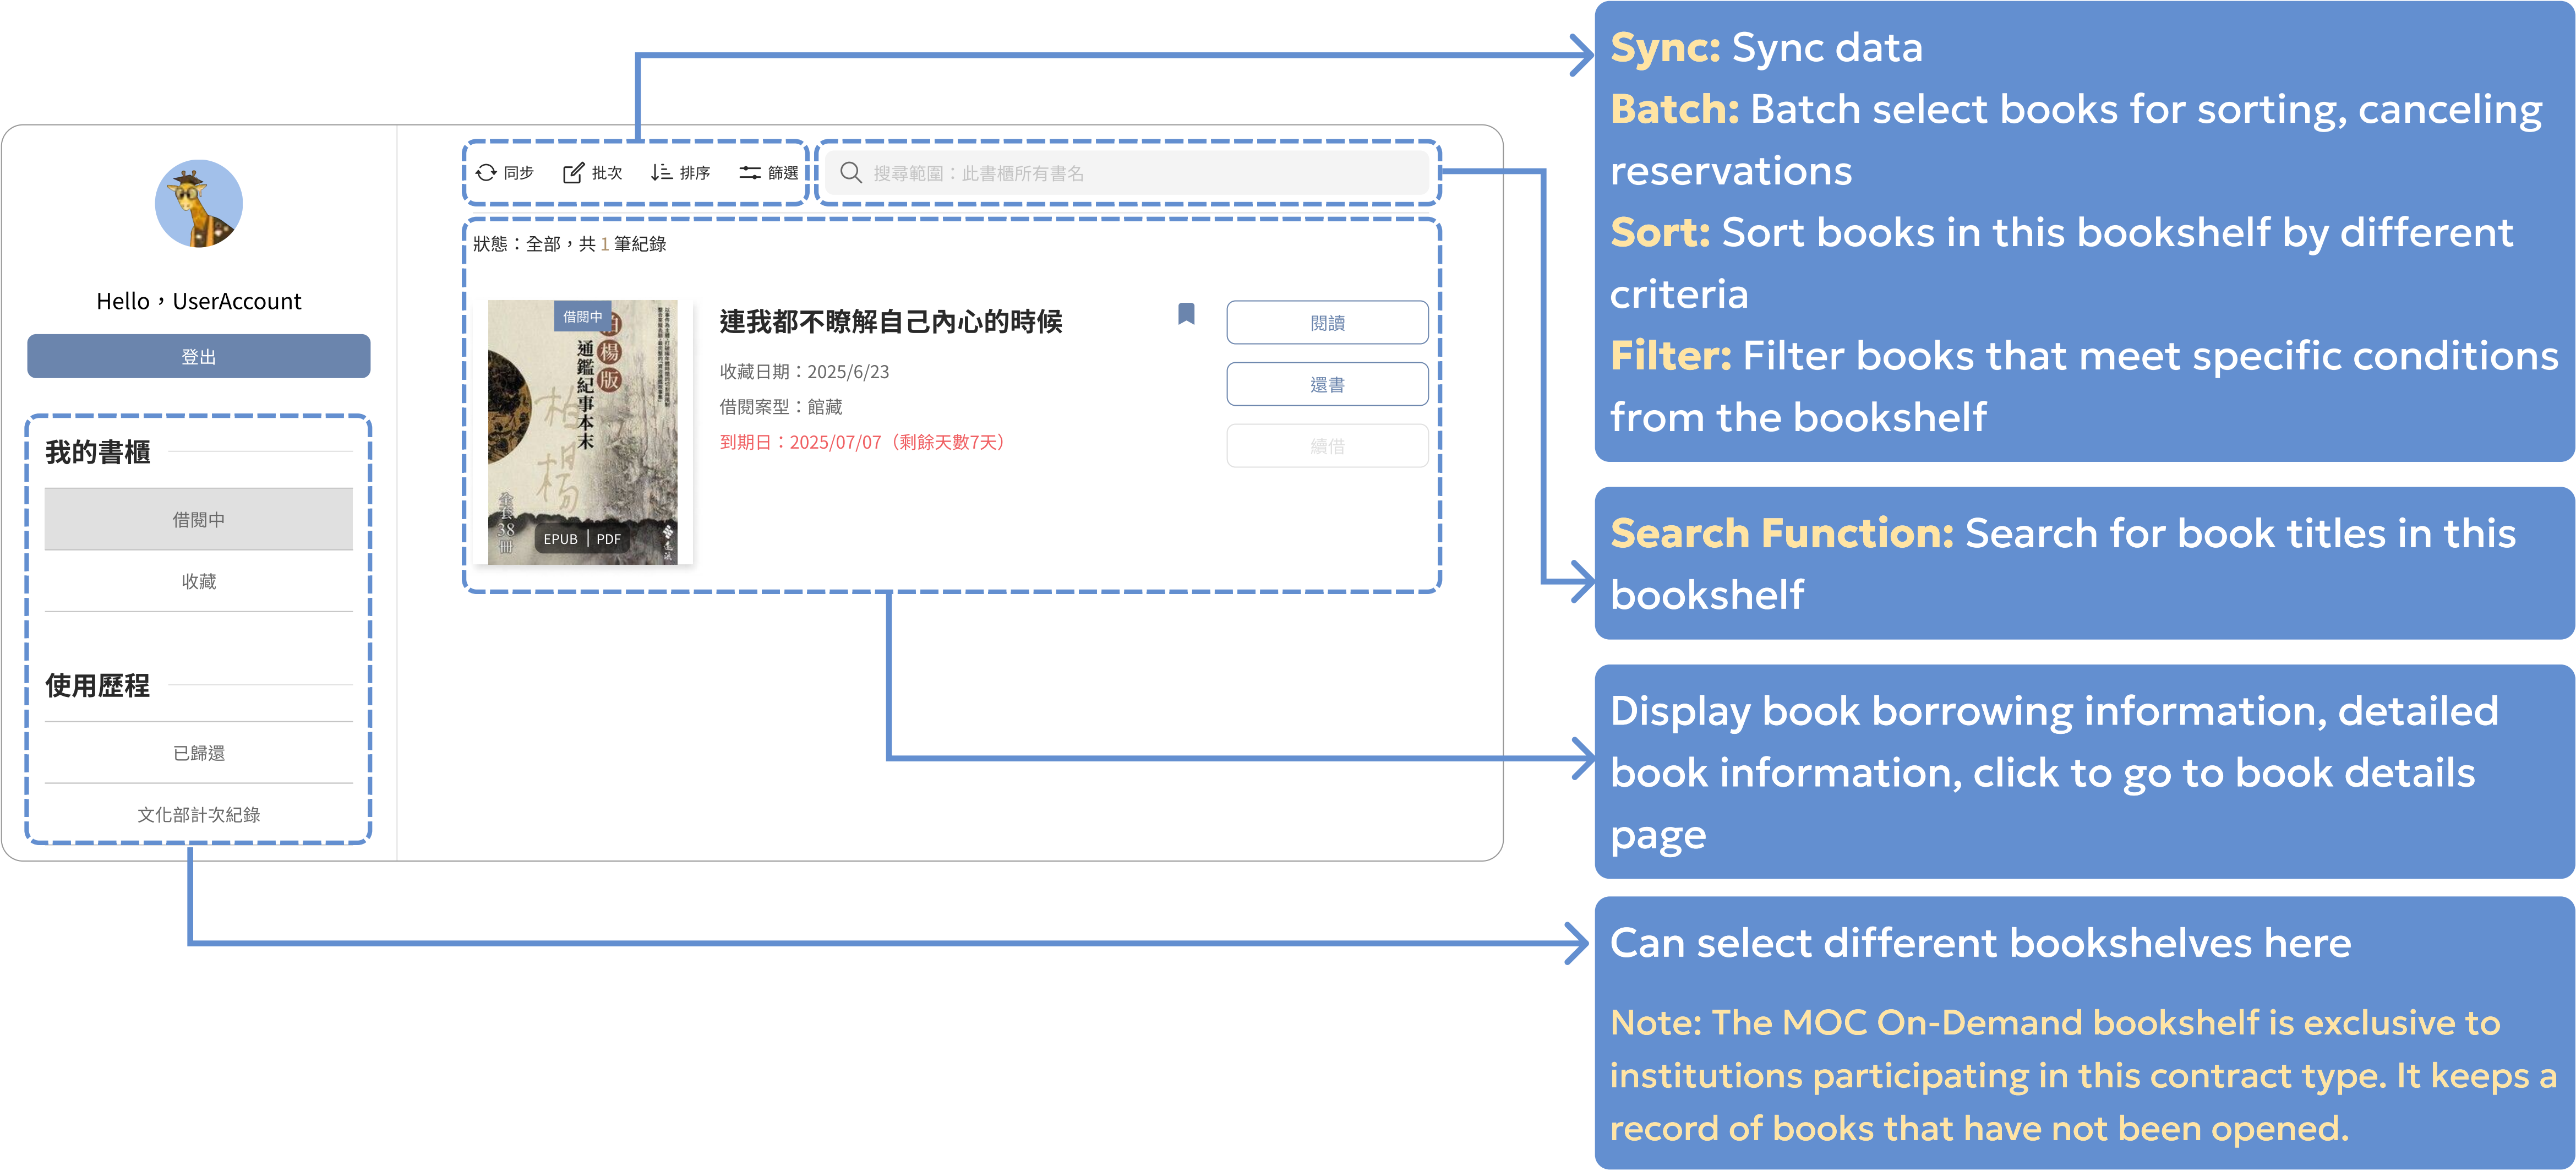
Hello，UserAccount

登出

我的書櫃

借閱中

收藏

使用歷程

已歸還

文化部計次紀錄

同步 批次 排序 篩選

搜尋範圍：此書櫃所有書名

狀態：全部，共 1 筆紀錄

借閱中

柏楊版 通鑑紀事本末

EPUB | PDF

連我都不瞭解自己內心的時候

收藏日期：2025/6/23

借閱案型：館藏

到期日：2025/07/07（剩餘天數7天）

閱讀

還書

續借

Sync: Sync data
Batch: Batch select books for sorting, canceling reservations
Sort: Sort books in this bookshelf by different criteria
Filter: Filter books that meet specific conditions from the bookshelf

Search Function: Search for book titles in this bookshelf

Display book borrowing information, detailed book information, click to go to book details page

Can select different bookshelves here

Note: The MOC On-Demand bookshelf is exclusive to institutions participating in this contract type. It keeps a record of books that have not been opened.